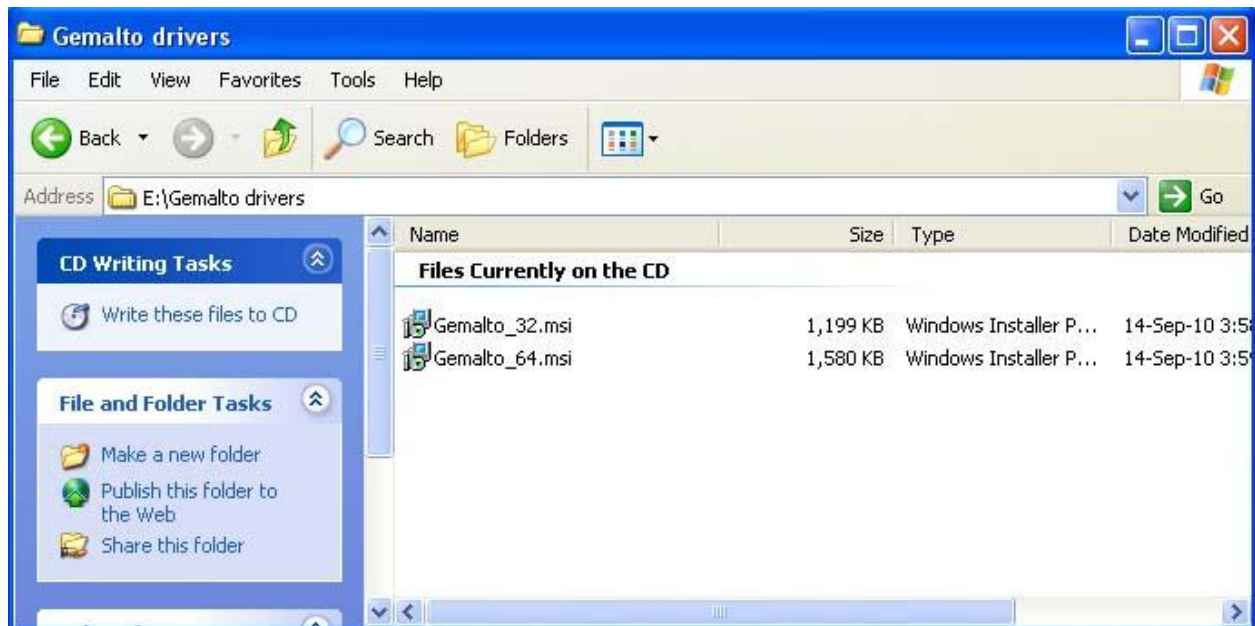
Gemalto drivers

File Edit View Favorites Tools Help

Back Search Folders

Address E:\Gemalto drivers Go

CD Writing Tasks

Write these files to CD

File and Folder Tasks

Make a new folder

Publish this folder to the Web

Share this folder

| Name | Size | Type | Date Modified |
|---|---|---|---|
| Files Currently on the CD | | | |
| Gemalto_32.msi | 1,199 KB | Windows Installer P... | 14-Sep-10 3:5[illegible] |
| Gemalto_64.msi | 1,580 KB | Windows Installer P... | 14-Sep-10 3:5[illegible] |